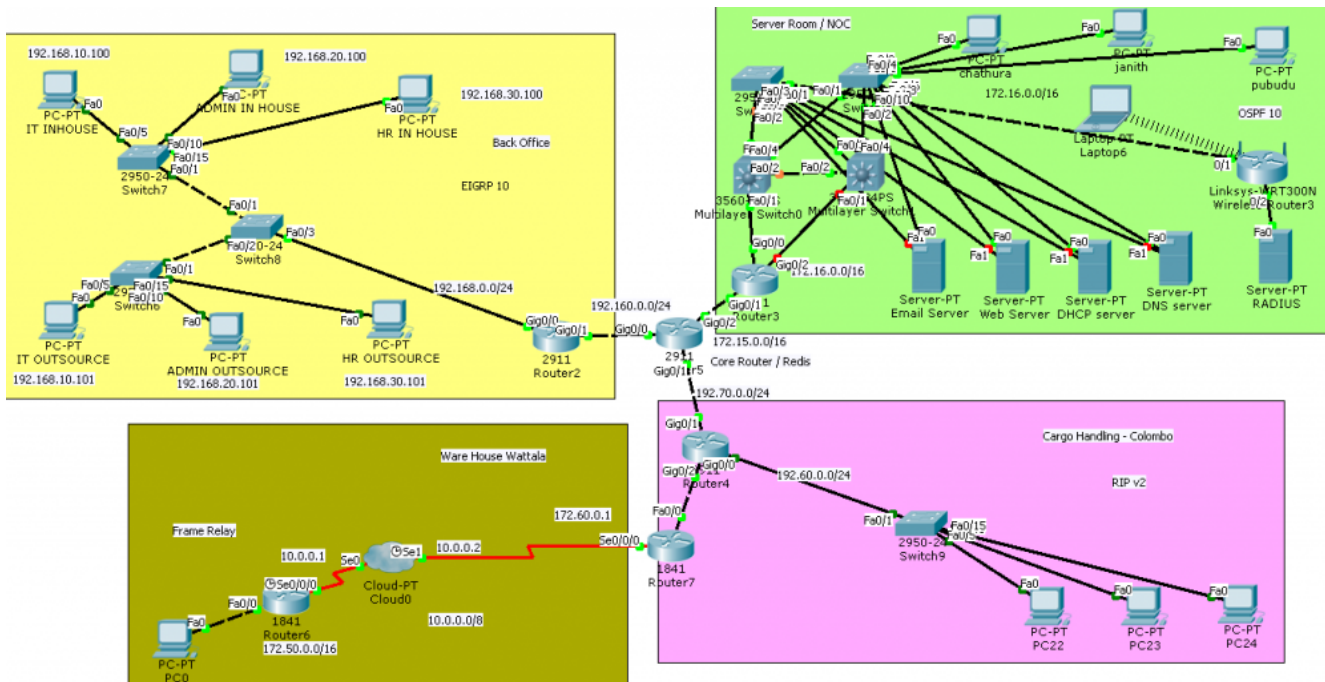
192.168.10.100
PC-PT
ADMIN IN HOUSE
192.168.20.100
192.168.30.100
PC-PT
HR IN HOUSE
PC-PT
IT INHOUSE
Fa0
Fa0/5
Fa0/10
Fa0/15
Fa0/1
2950-24
Switch7
Back Office
EIGRP 10
Fa0/1
Fa0/20-24
Fa0/3
Switch8
Fa0/1
Fa0/5
Fa0/10
Fa0/15
Switch6
PC-PT
IT OUTSOURCE
192.168.10.101
PC-PT
ADMIN OUTSOURCE
192.168.20.101
PC-PT
HR OUTSOURCE
192.168.30.101
192.168.0.0/24
Gig0/0
Gig0/1
2911
Router2
192.160.0.0/24
Gig0/0
Gig0/2
2911
Core Router / Redis
172.15.0.0/16
Gig0/1
Server Room / NOC
PC-PT
chathura
PC-PT
janith
PC-PT
pubudu
172.16.0.0/16
OSPF 10
Laptop-PT
Laptop6
Linksys-WRT300N
Wireless Router3
Multilayer Switch0
Multilayer Switch1
Gig0/0
Gig0/2
172.16.0.0/16
Gig0/1
Router3
Server-PT
Email Server
Server-PT
Web Server
Server-PT
DHCP server
Server-PT
DNS server
Server-PT
RADIUS
192.70.0.0/24
Gig0/1
Gig0/2
Gig0/0
Router4
Cargo Handling - Colombo
RIP v2
192.60.0.0/24
Fa0/1
Fa0/15
2950-24
Switch9
PC-PT
PC22
PC-PT
PC23
PC-PT
PC24
Ware House Wattala
172.60.0.1
Fa0/0
Se0/0/0
1841
Router7
Frame Relay
10.0.0.1
Se0
Se1
10.0.0.2
Cloud-PT
Cloud0
Se0/0/0
1841
Router6
172.50.0.0/16
10.0.0.0/8
Fa0/0
Fa0
PC-PT
PC0